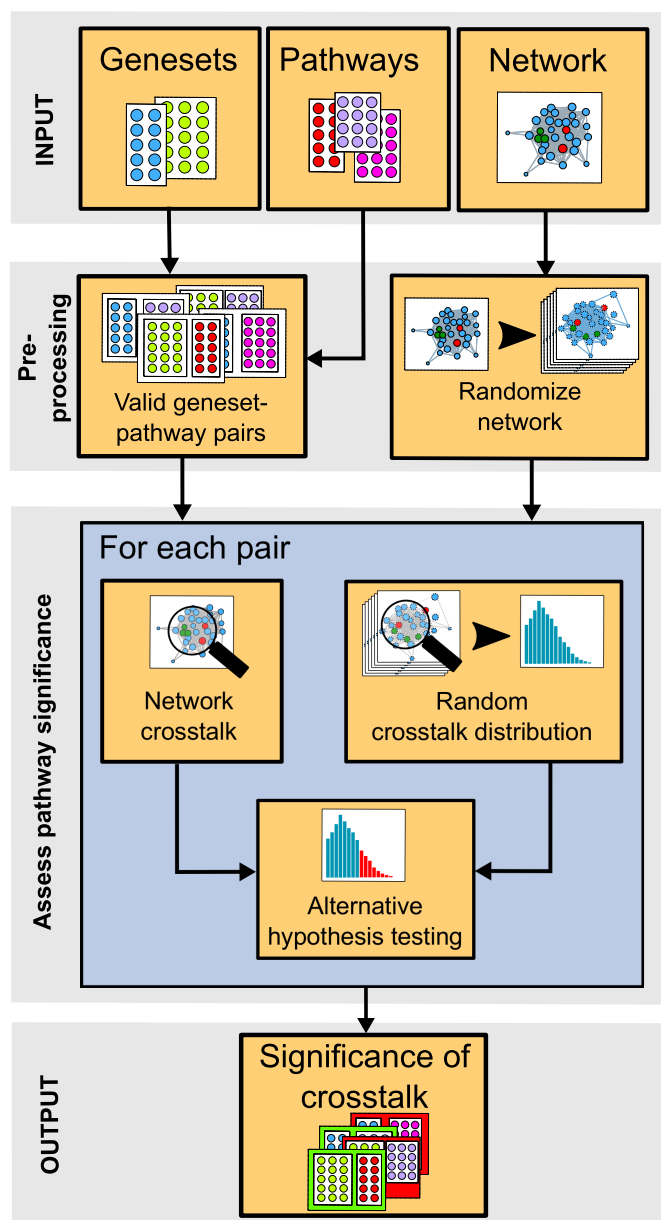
INPUT

Genesets

Pathways

Network

Pre-processing

Valid geneset-pathway pairs

Randomize network

Assess pathway significance

For each pair

Network crosstalk

Random crosstalk distribution

Alternative hypothesis testing

OUTPUT

Significance of crosstalk